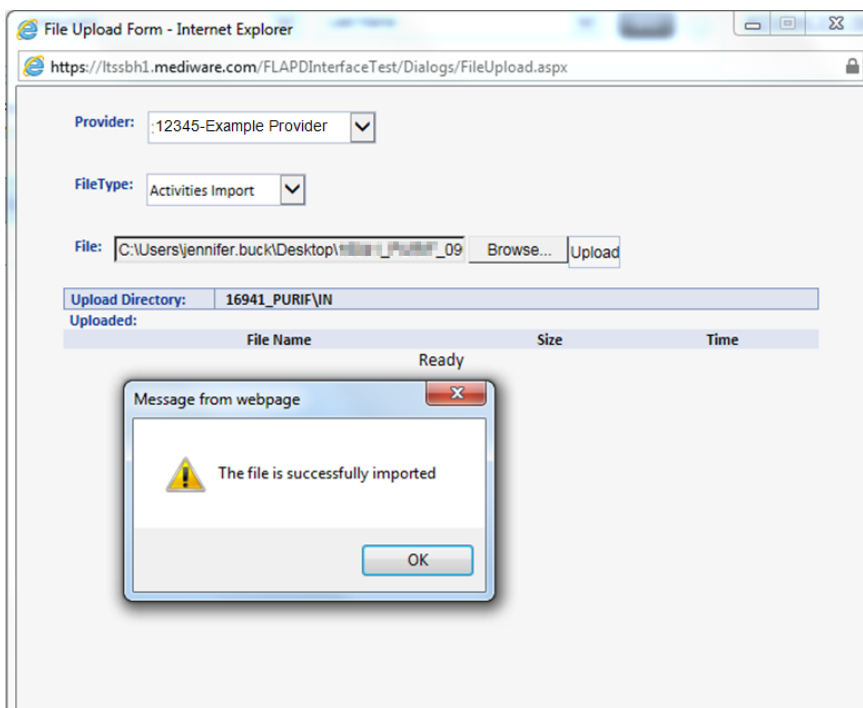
File Upload Form - Internet Explorer

https://ltssbh1.mediware.com/FLAPDInterfaceTest/Dialogs/FileUpload.aspx

Provider: :12345-Example Provider

FileType: Activities Import

File: C:\Users\jennifer.buck\Desktop\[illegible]_09 Browse... Upload

| Upload Directory: | 16941_PURIF\IN |
|---|---|

Uploaded:

| File Name | Size | Time |
|---|---|---|

Ready

Message from webpage

The file is successfully imported

OK